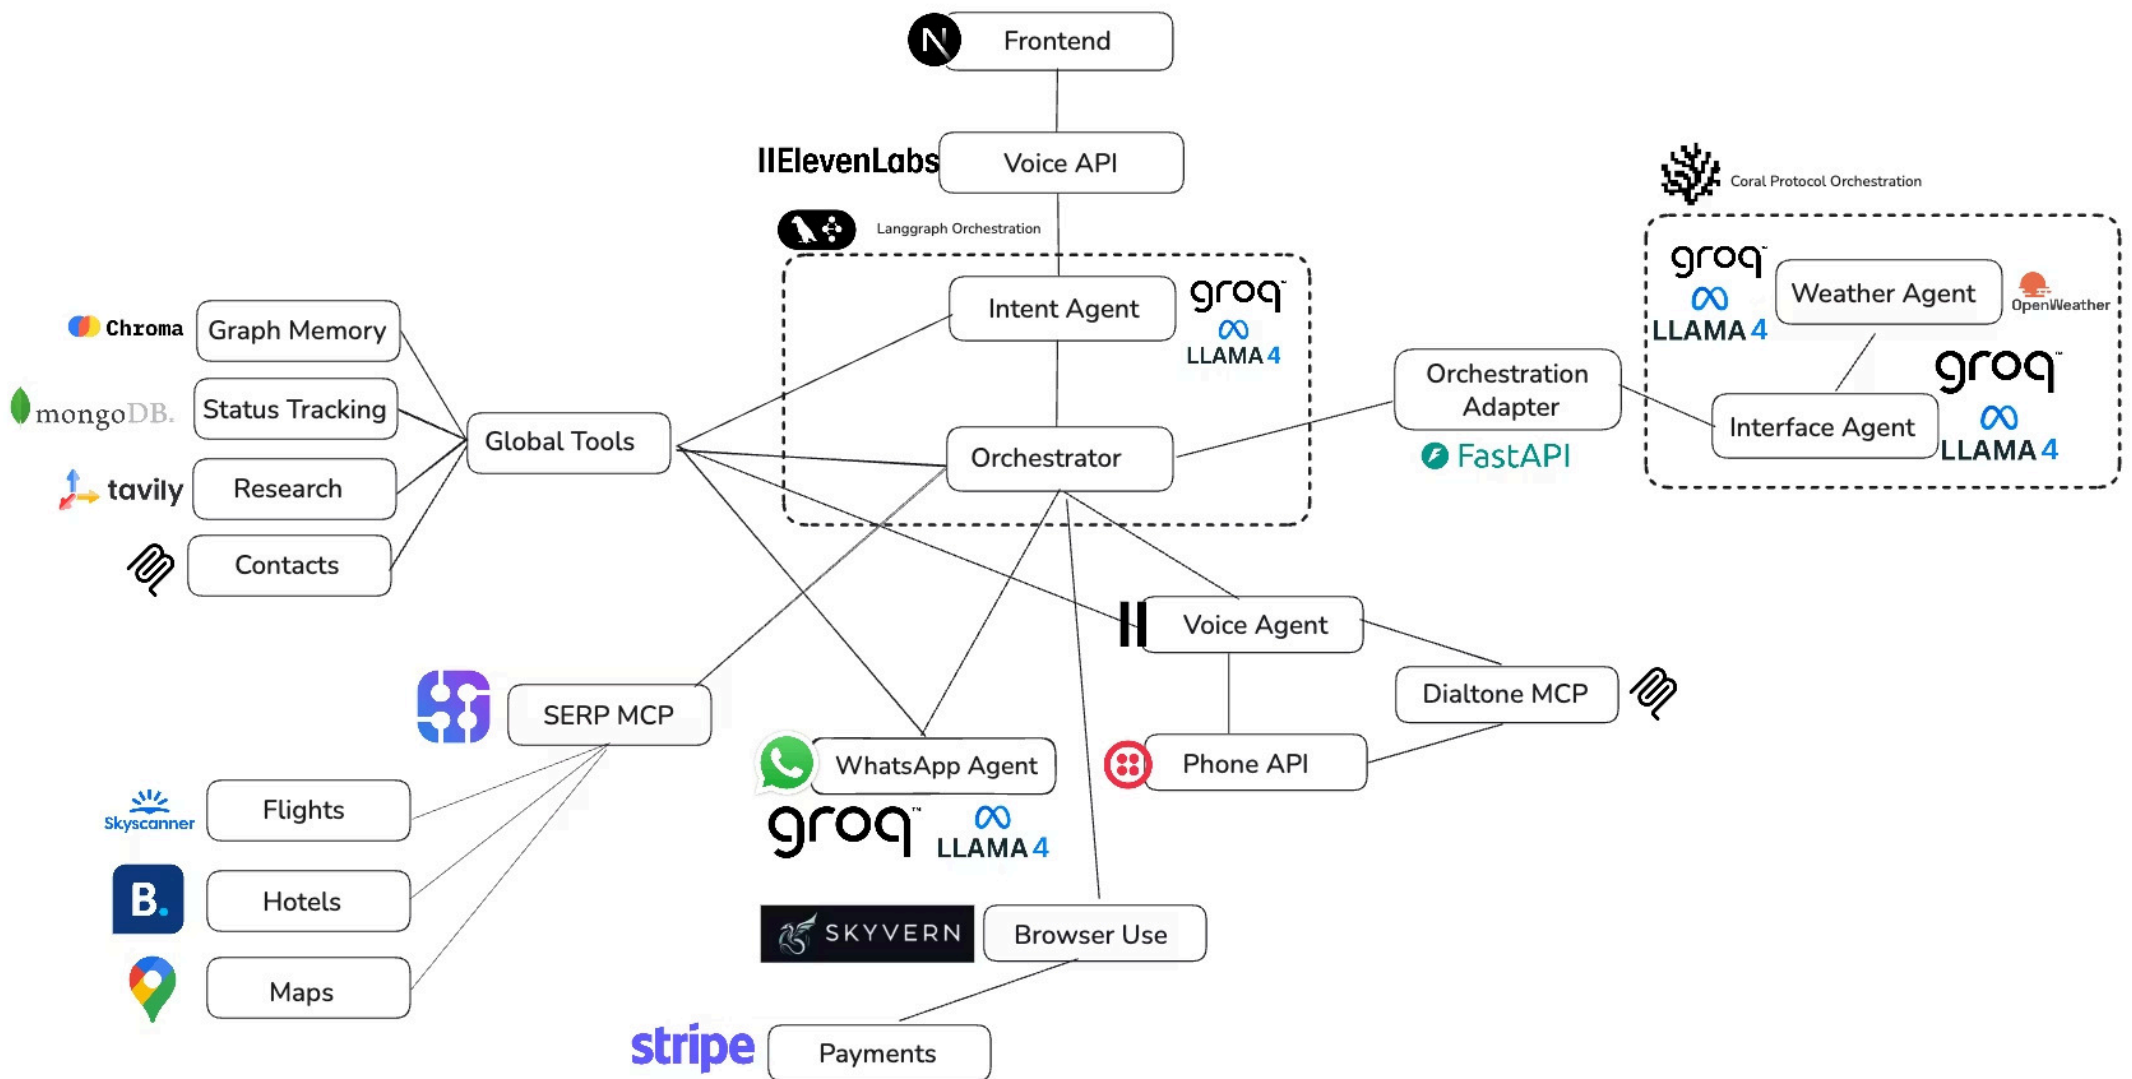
Frontend

IIElevenLabs Voice API

Coral Protocol Orchestration

Langgraph Orchestration

Chroma Graph Memory

mongoDB. Status Tracking

tavily Research

Contacts

Global Tools

Intent Agent

groq LLAMA 4

Orchestrator

Orchestration Adapter

FastAPI

groq LLAMA 4

Weather Agent

OpenWeather

groq LLAMA 4

Interface Agent

Voice Agent

Dialtone MCP

SERP MCP

WhatsApp Agent

groq LLAMA 4

Phone API

Skyscanner Flights

B. Hotels

Maps

SKYVERN Browser Use

stripe Payments